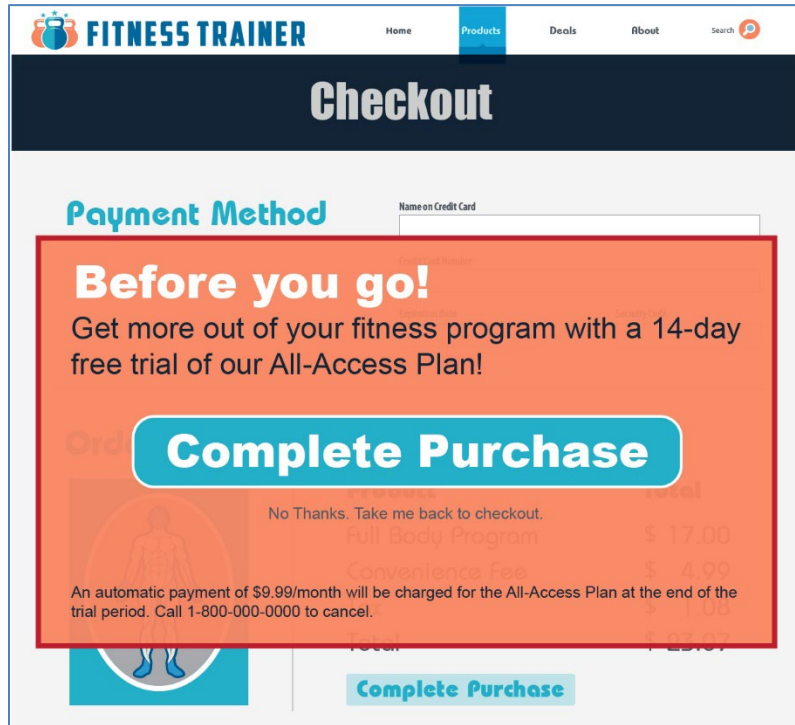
FITNESS TRAINER

Home Products Deals About Search

Checkout

Payment Method

Name on Credit Card

Before you go!

Get more out of your fitness program with a 14-day free trial of our All-Access Plan!

Complete Purchase

No Thanks. Take me back to checkout.

Product Total

Full Body Program $ 17.00

Convenience Fee $ 4.99

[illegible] $ 1.08

Total $ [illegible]

An automatic payment of $9.99/month will be charged for the All-Access Plan at the end of the trial period. Call 1-800-000-0000 to cancel.

Complete Purchase